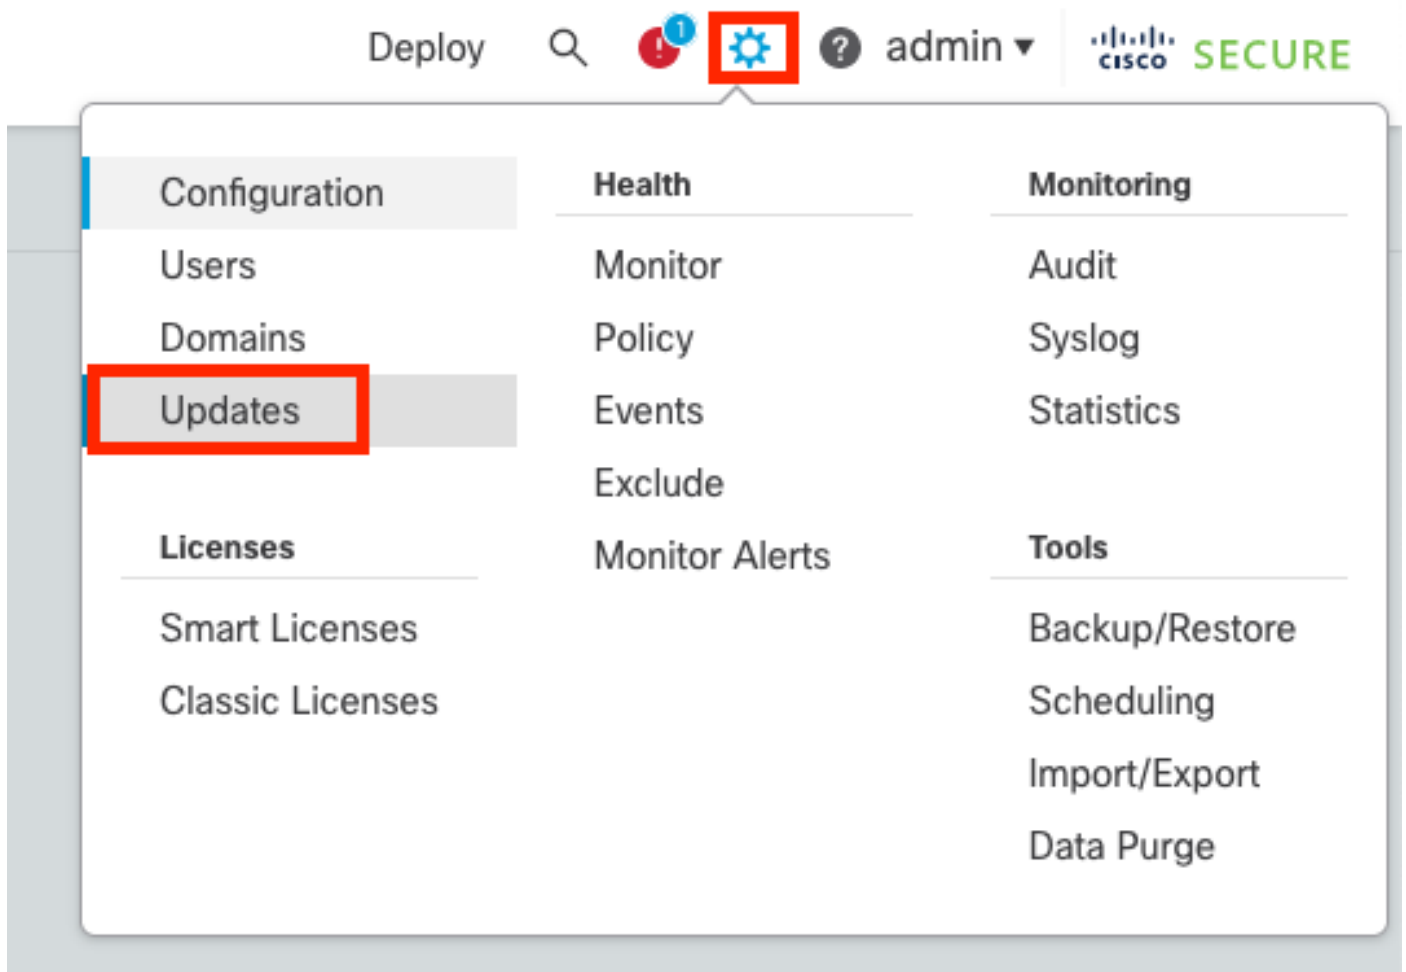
Deploy 1 admin ▾ cisco SECURE

Configuration
Users
Domains
Updates

Licenses
Smart Licenses
Classic Licenses

Health
Monitor
Policy
Events
Exclude
Monitor Alerts

Monitoring
Audit
Syslog
Statistics

Tools
Backup/Restore
Scheduling
Import/Export
Data Purge